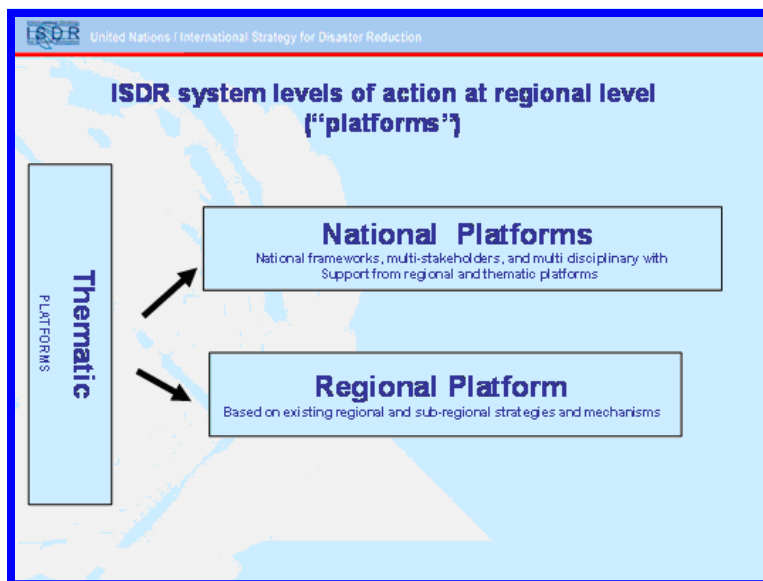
ISDR United Nations / International Strategy for Disaster Reduction

ISDR system levels of action at regional level ("platforms")

Thematic
PLATFORMS

National Platforms
National frameworks, multi-stakeholders, and multi disciplinary with Support from regional and thematic platforms

Regional Platform
Based on existing regional and sub-regional strategies and mechanisms